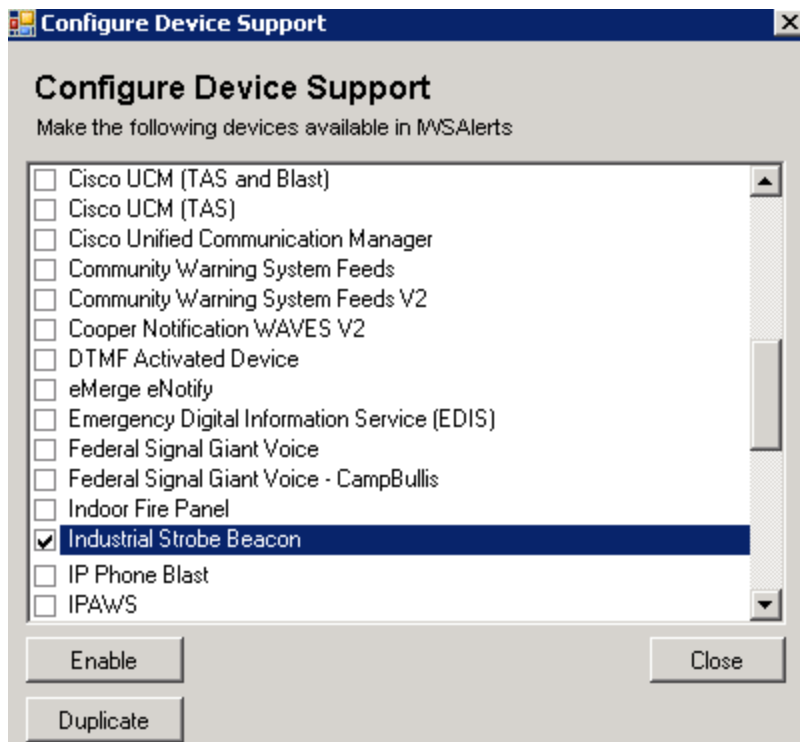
Configure Device Support

Configure Device Support

Make the following devices available in IWSAlerts

Cisco UCM (TAS and Blast)
Cisco UCM (TAS)
Cisco Unified Communication Manager
Community Warning System Feeds
Community Warning System Feeds V2
Cooper Notification WAVES V2
DTMF Activated Device
eMerge eNotify
Emergency Digital Information Service (EDIS)
Federal Signal Giant Voice
Federal Signal Giant Voice - CampBullis
Indoor Fire Panel
Industrial Strobe Beacon
IP Phone Blast
IPAWS

Enable

Close

Duplicate